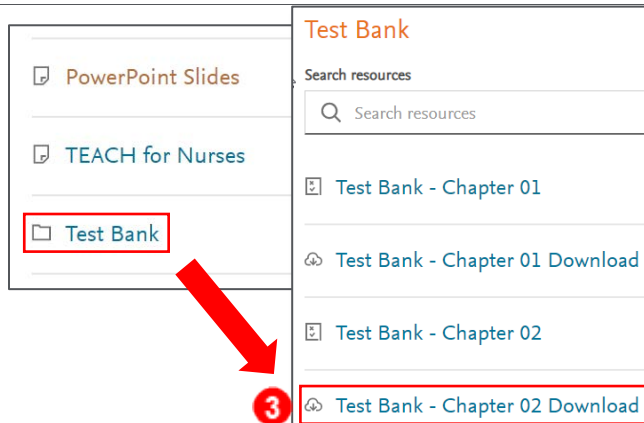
PowerPoint Slides

TEACH for Nurses

Test Bank

Test Bank

Search resources

Search resources

Test Bank - Chapter 01

Test Bank - Chapter 01 Download

Test Bank - Chapter 02

3

Test Bank - Chapter 02 Download